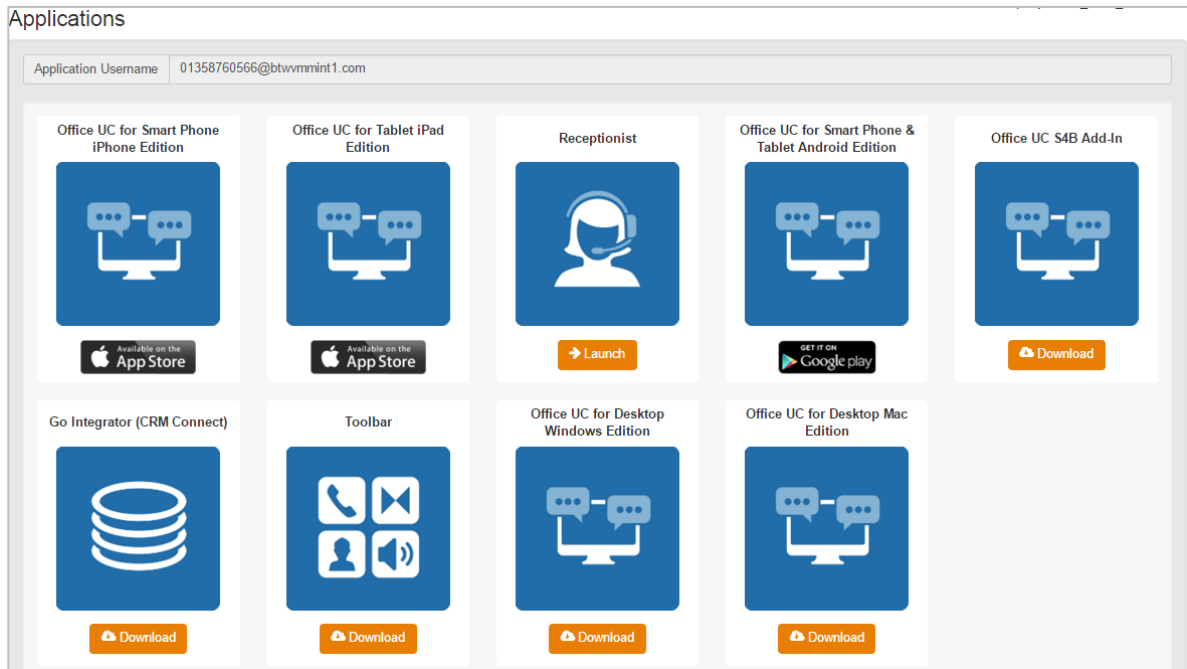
Applications

Application Username | 01358760566@btwvmmint1.com

Office UC for Smart Phone iPhone Edition

Available on the App Store

Office UC for Tablet iPad Edition

Available on the App Store

Receptionist

Launch

Office UC for Smart Phone & Tablet Android Edition

GET IT ON Google play

Office UC S4B Add-In

Download

Go Integrator (CRM Connect)

Download

Toolbar

Download

Office UC for Desktop Windows Edition

Download

Office UC for Desktop Mac Edition

Download